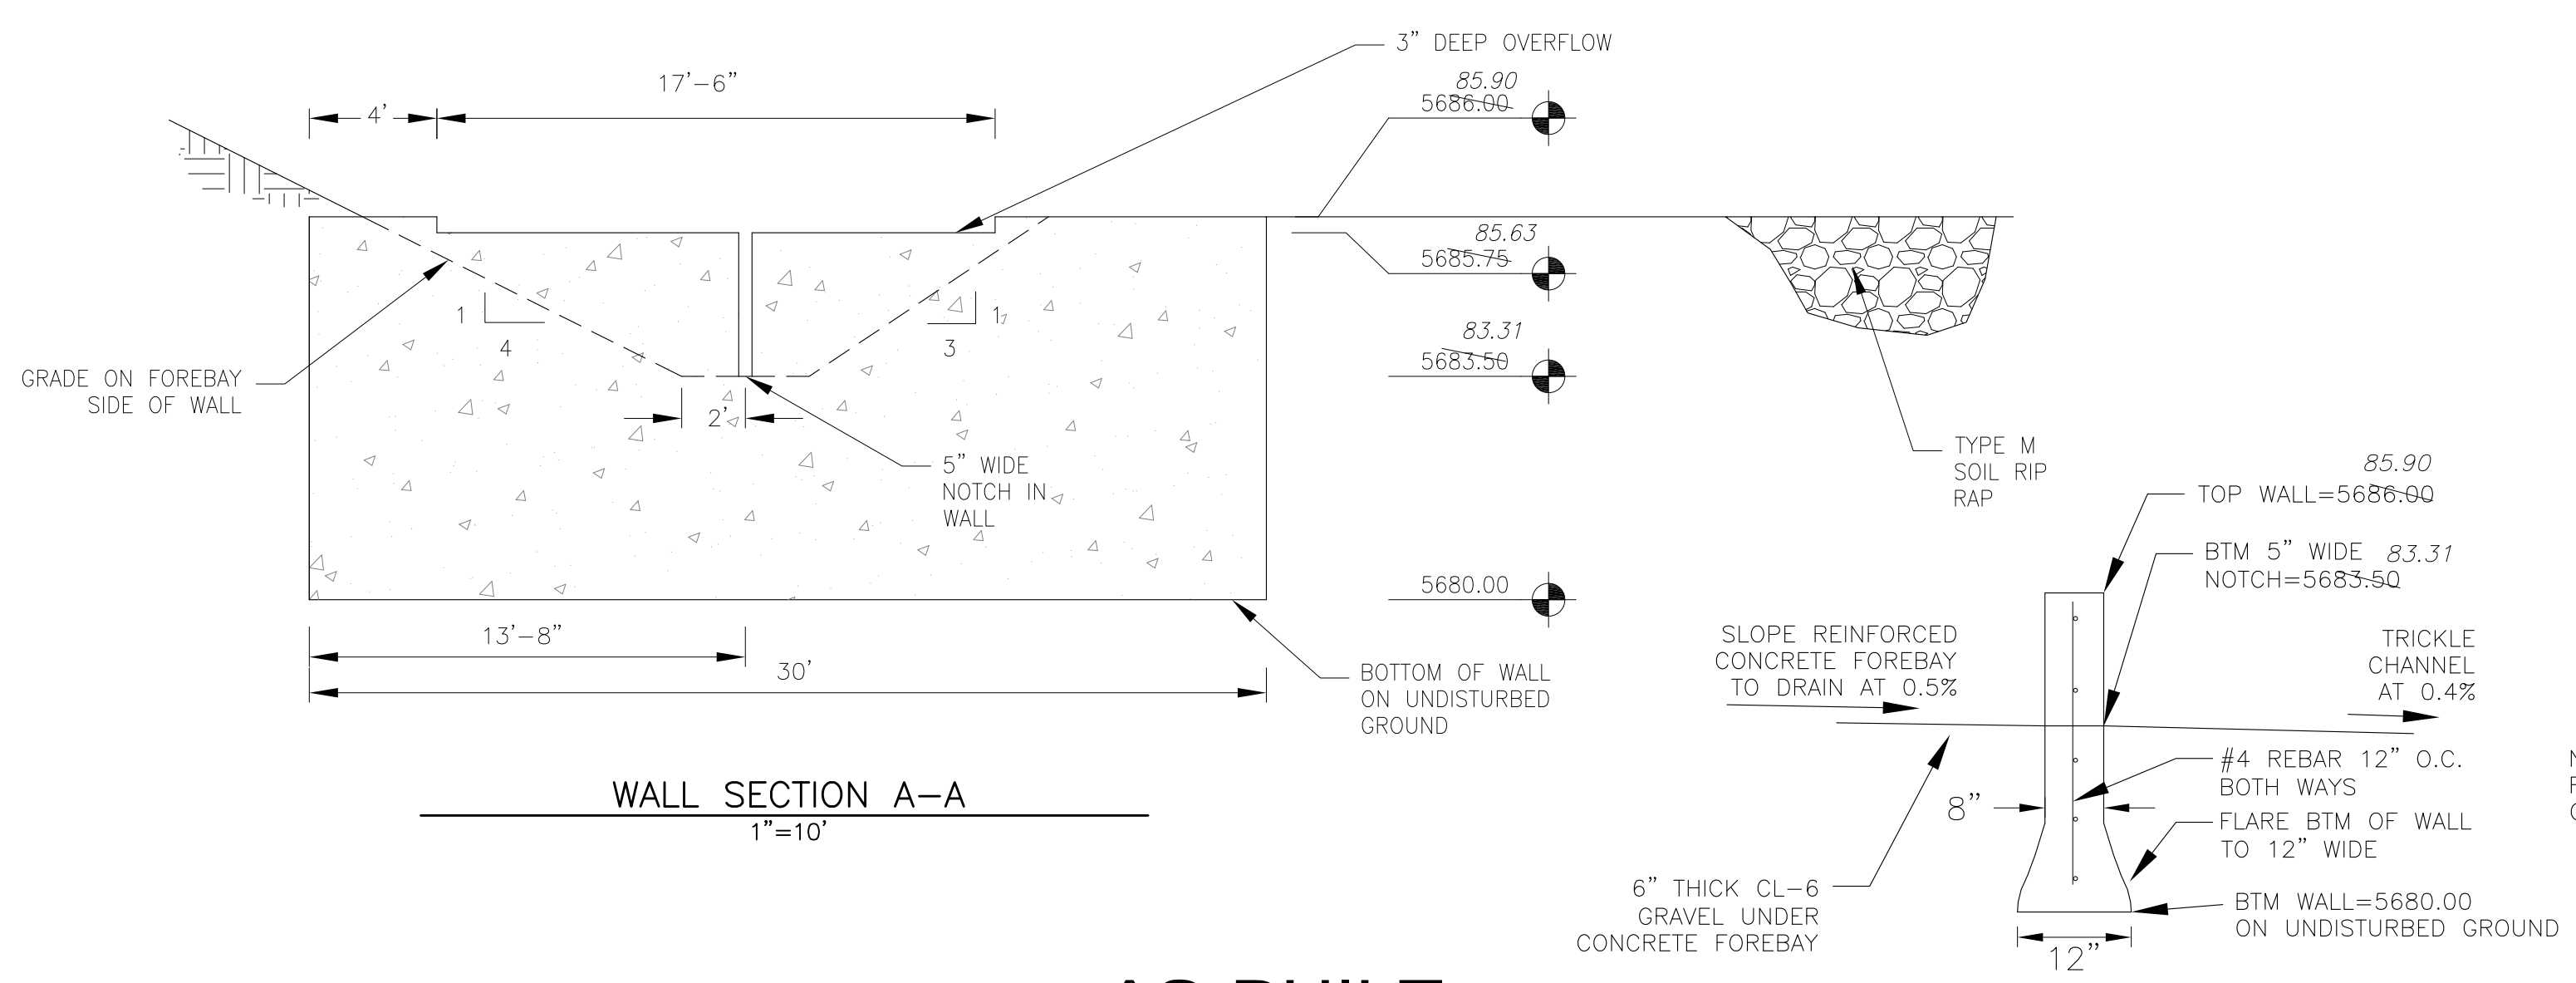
3" DEEP OVERFLOW

4'

17'-6"

85.90
5686.00

85.63
5685.75

83.31
5683.50

5680.00

1
4

1
3

2'

GRADE ON FOREBAY SIDE OF WALL

5" WIDE NOTCH IN WALL

TYPE M SOIL RIP RAP

85.90
TOP WALL=5686.00

BTM 5" WIDE 83.31
NOTCH=5683.50

13'-8"

30'

BOTTOM OF WALL ON UNDISTURBED GROUND

SLOPE REINFORCED CONCRETE FOREBAY TO DRAIN AT 0.5%

TRICKLE CHANNEL AT 0.4%

#4 REBAR 12" O.C. BOTH WAYS

8"

FLARE BTM OF WALL TO 12" WIDE

WALL SECTION A-A
1"=10'

6" THICK CL-6 GRAVEL UNDER CONCRETE FOREBAY

BTM WALL=5680.00 ON UNDISTURBED GROUND

12"

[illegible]